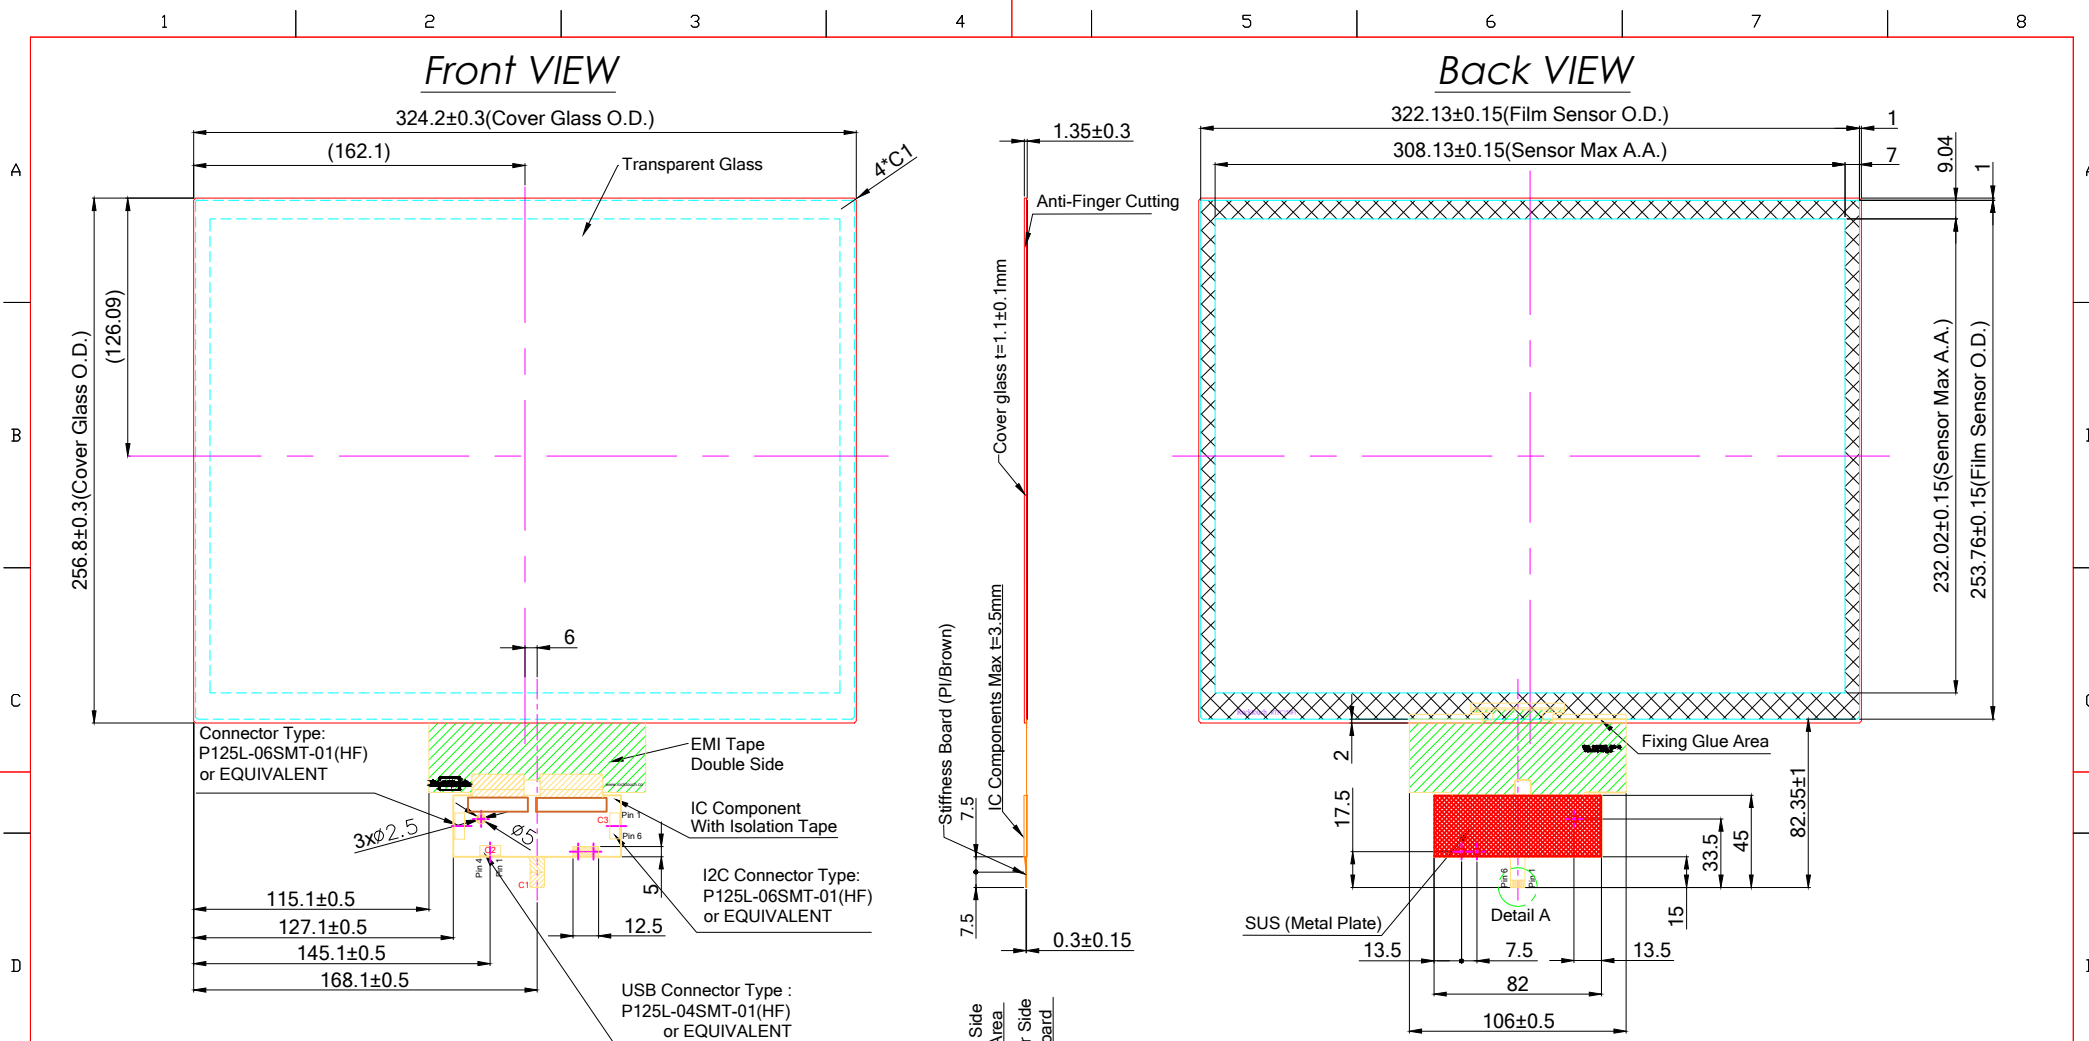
1 2 3 4 5 6 7 8

A B C D

Front VIEW

324.2±0.3(Cover Glass O.D.)

(162.1)

Transparent Glass

4*C1

256.8±0.3(Cover Glass O.D.)

(126.09)

6

Connector Type:
P125L-06SMT-01(HF)
or EQUIVALENT

EMI Tape
Double Side

IC Component
With Isolation Tape

3xØ2.5

Ø5

Pin 1
Pin 6
C3
C2
C1
Pin 4
Pin 1

5

I2C Connector Type:
P125L-06SMT-01(HF)
or EQUIVALENT

115.1±0.5
127.1±0.5
145.1±0.5
168.1±0.5

12.5

USB Connector Type :
P125L-04SMT-01(HF)
or EQUIVALENT

1.35±0.3

Anti-Finger Cutting

Cover glass t=1.1±0.1mm

IC Components Max t=3.5mm

Stiffness Board (PI/Brown)

7.5

7.5

0.3±0.15

Side
Area
Side
oard

Back VIEW

322.13±0.15(Film Sensor O.D.)

308.13±0.15(Sensor Max A.A.)

1
7
9.04
1

232.02±0.15(Sensor Max A.A.)

253.76±0.15(Film Sensor O.D.)

Fixing Glue Area

2

17.5

82.35±1

33.5

45

Pin 6
Pin 1

Detail A

15

SUS (Metal Plate)

13.5
7.5
13.5

82

106±0.5